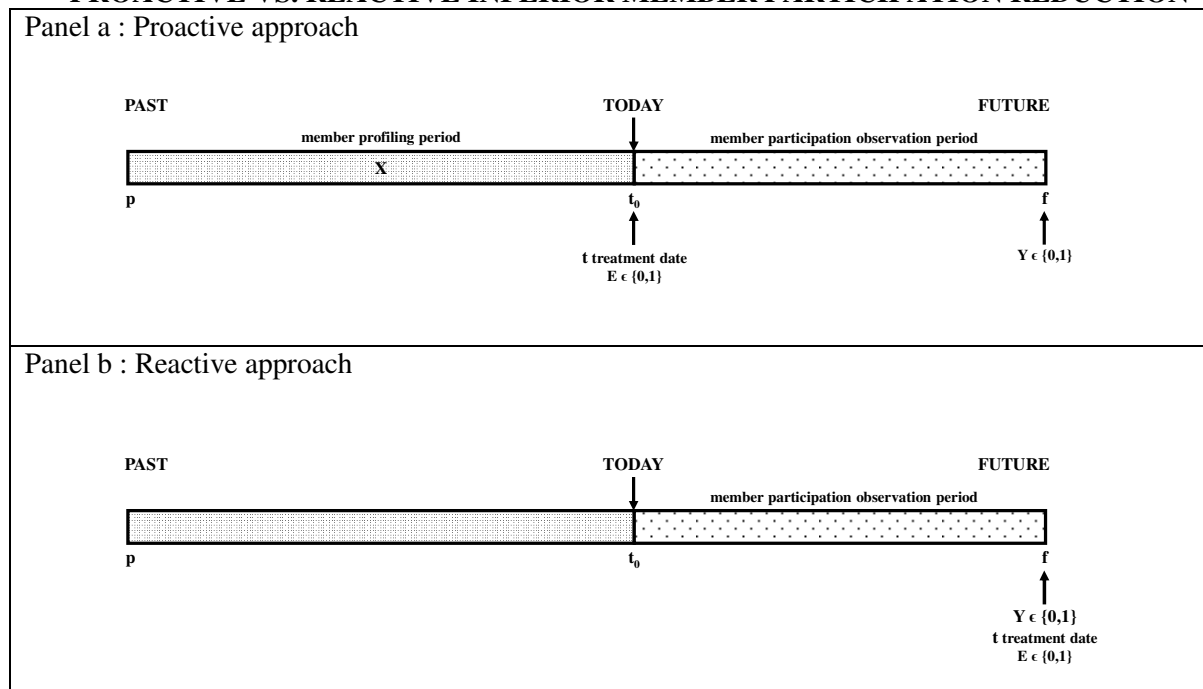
PROACTIVE VS. REACTIVE INFERIOR MEMBER PARTICIPATION REDUCTION

Panel a : Proactive approach

PAST

TODAY

FUTURE

member profiling period

member participation observation period

X

p

$t_0$

f

t treatment date
$E \in \{0,1\}$

$Y \in \{0,1\}$

Panel b : Reactive approach

PAST

TODAY

FUTURE

member participation observation period

p

$t_0$

f

$Y \in \{0,1\}$
t treatment date
$E \in \{0,1\}$